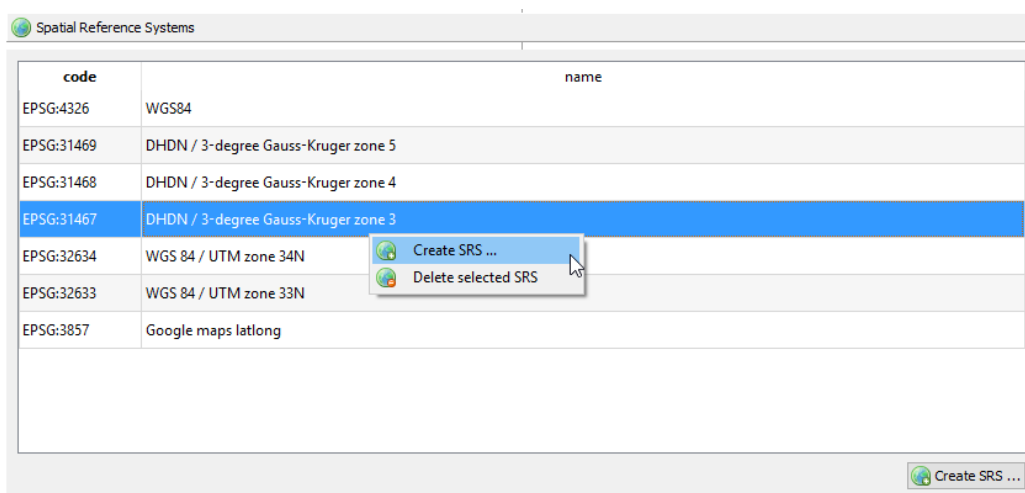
Spatial Reference Systems

| code | name |
|---|---|
| EPSG:4326 | WGS84 |
| EPSG:31469 | DHDN / 3-degree Gauss-Kruger zone 5 |
| EPSG:31468 | DHDN / 3-degree Gauss-Kruger zone 4 |
| EPSG:31467 | DHDN / 3-degree Gauss-Kruger zone 3 |
| EPSG:32634 | WGS 84 / UTM zone 34N |
| EPSG:32633 | WGS 84 / UTM zone 33N |
| EPSG:3857 | Google maps latlong |

Create SRS ...
Delete selected SRS

Create SRS ...